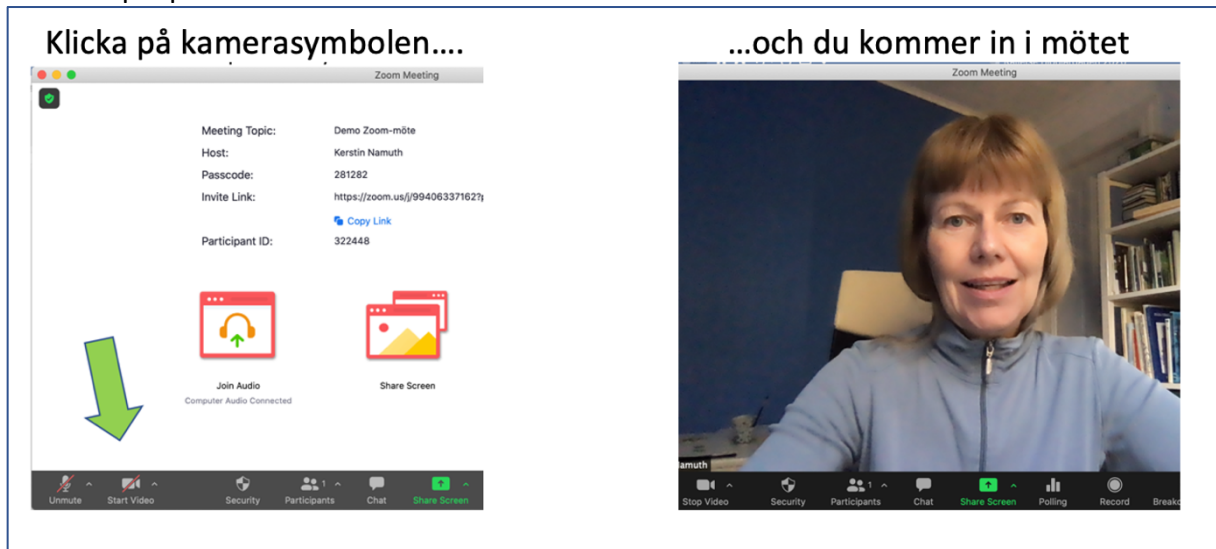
Klicka på kamerasymbolen….

Zoom Meeting

Meeting Topic: Demo Zoom-möte
Host: Kerstin Namuth
Passcode: 281282
Invite Link: https://zoom.us/j/99406337162?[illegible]
Copy Link
Participant ID: 322448

Join Audio
Computer Audio Connected

Share Screen

Unmute Start Video Security Participants 1 Chat Share Screen

…och du kommer in i mötet

Zoom Meeting

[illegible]amuth

Stop Video Security Participants 1 Chat Share Screen Polling Record Breako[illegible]